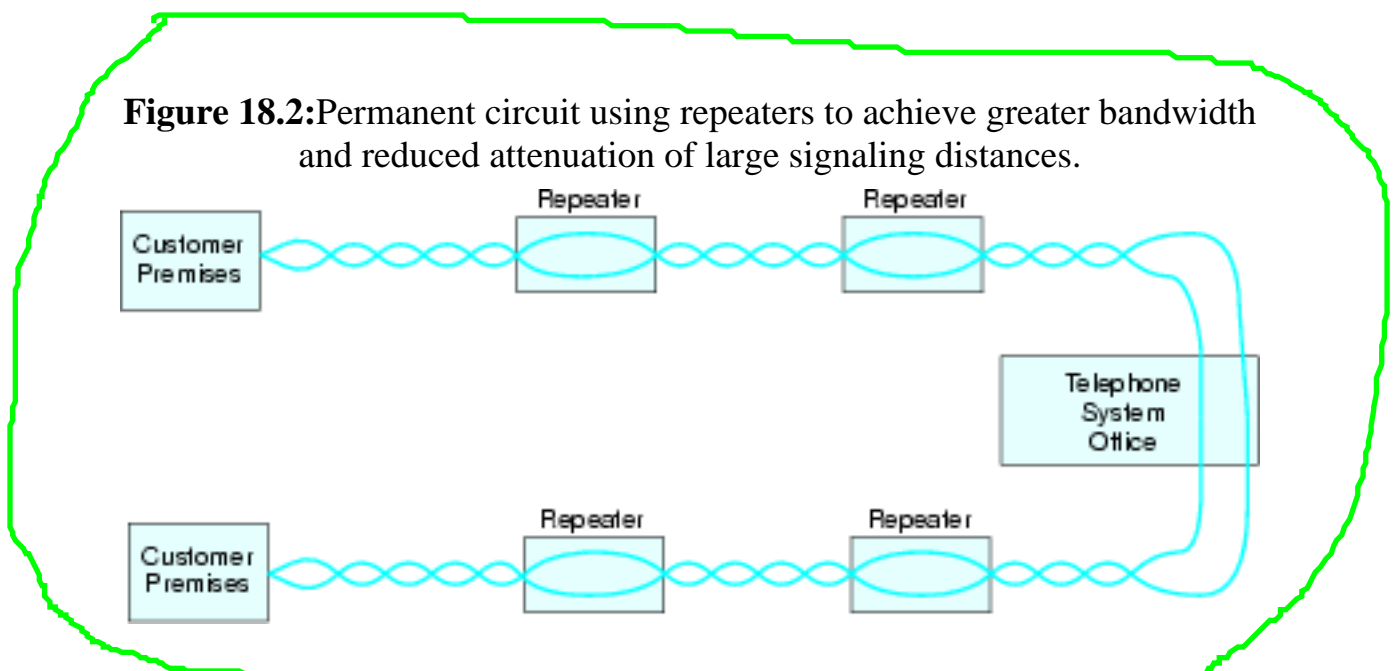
**Figure 18.2:**Permanent circuit using repeaters to achieve greater bandwidth and reduced attenuation of large signaling distances.

Repeater

Repeater

Customer Premises

Telephone System Office

Repeater

Repeater

Customer Premises